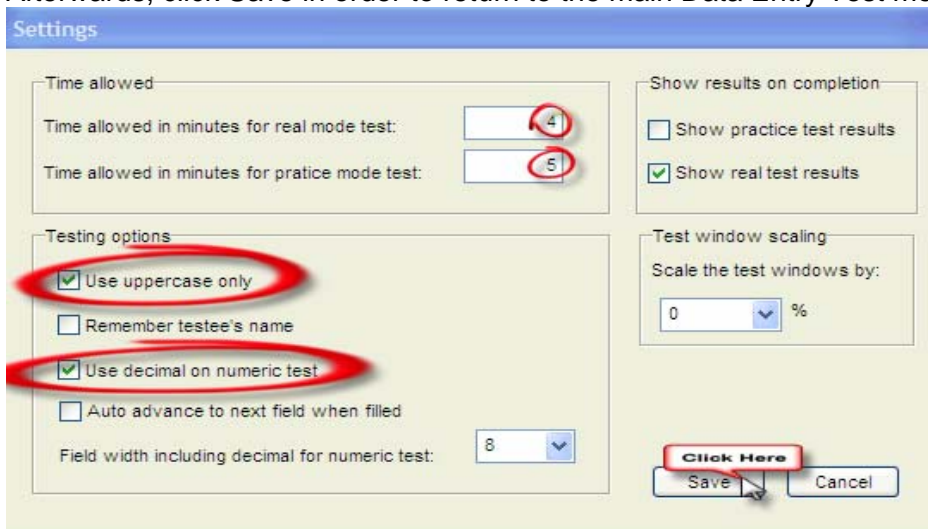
Afterwards, click Save in order to return to the main Data Entry Test me

Settings

Time allowed

Time allowed in minutes for real mode test: 4

Time allowed in minutes for pratice mode test: 5

Show results on completion

Show practice test results

Show real test results

Testing options

Use uppercase only

Remember testee's name

Use decimal on numeric test

Auto advance to next field when filled

Field width including decimal for numeric test: 8

Test window scaling

Scale the test windows by:

0 %

Click Here

Save

Cancel